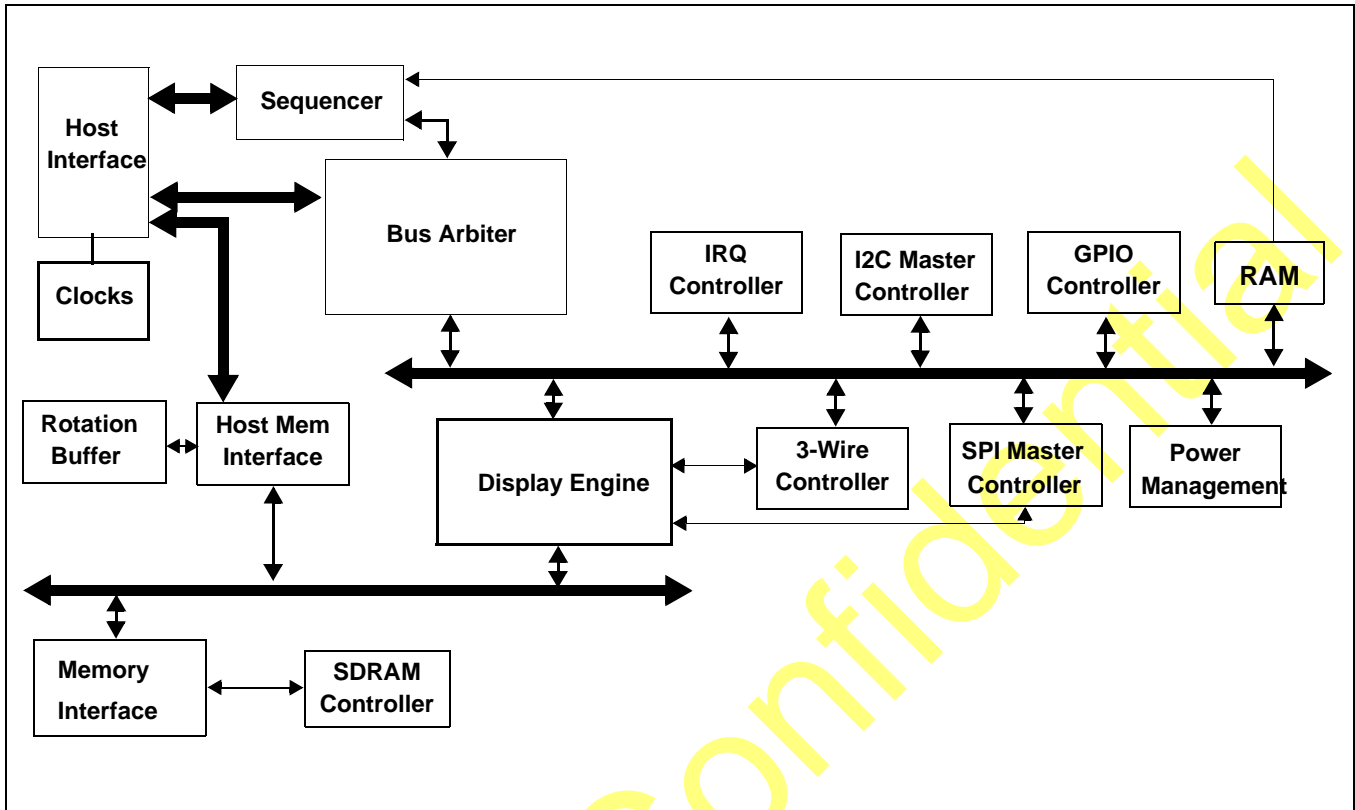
Host Interface

Sequencer

Clocks

Bus Arbiter

IRQ Controller

I2C Master Controller

GPIO Controller

RAM

Rotation Buffer

Host Mem Interface

Display Engine

3-Wire Controller

SPI Master Controller

Power Management

Memory Interface

SDRAM Controller

Confidential